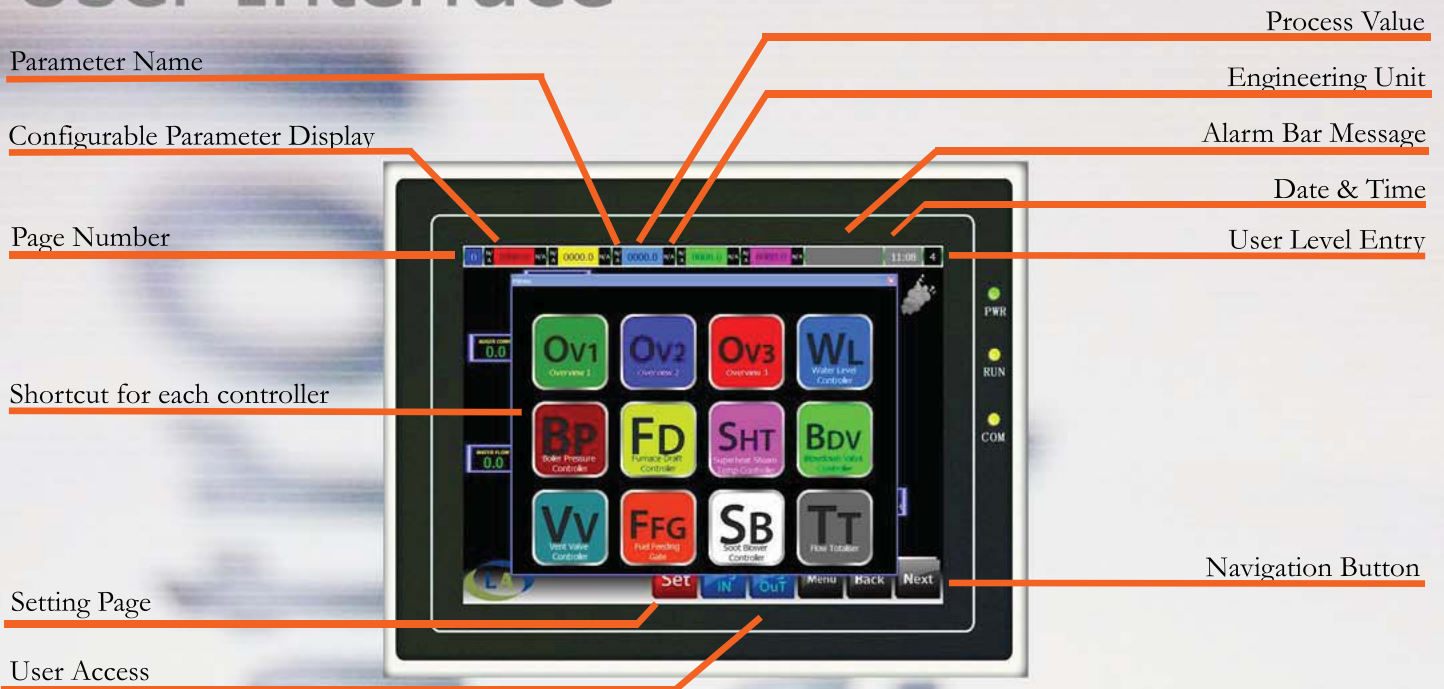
Process Value

Parameter Name

Engineering Unit

Configurable Parameter Display

Alarm Bar Message

Date & Time

Page Number

User Level Entry

0000.0

0000.0

11:08

4

PWR

RUN

COM

0.0

0.0

OV1
Overview 1

OV2
Overview 2

OV3
Overview 3

WL
Water Level Controller

BP
Boiler Pressure Controller

FD
Furnace Draft Controller

SHT
Superheat Steam Temp Controller

BDV
Blowdown Valve Controller

VV
Vent Valve Controller

FFG
Fuel Feeding Gate

SB
Soot Blower Controller

TT
Flow Totalizer

Shortcut for each controller

Set

IN

OUT

Menu

Back

Next

Navigation Button

Setting Page

User Access